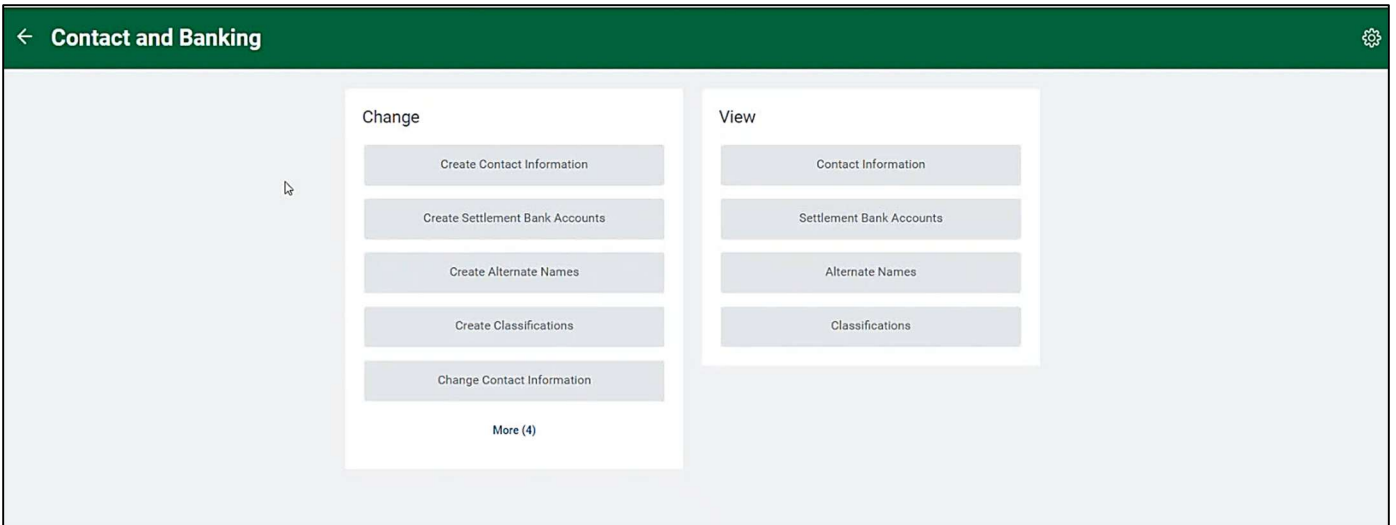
← Contact and Banking

Change

Create Contact Information

Create Settlement Bank Accounts

Create Alternate Names

Create Classifications

Change Contact Information

More (4)

View

Contact Information

Settlement Bank Accounts

Alternate Names

Classifications